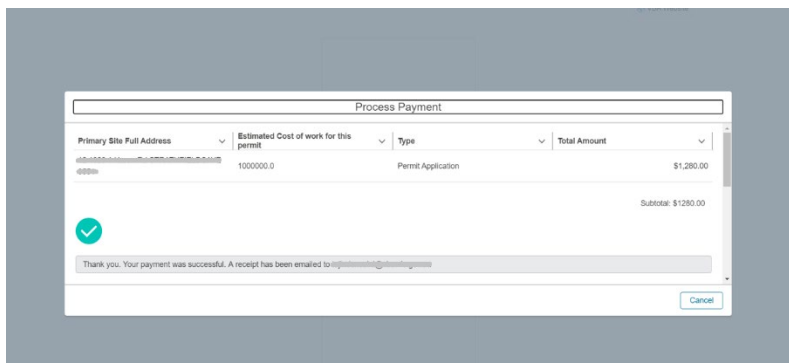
Process Payment

| Primary Site Full Address | Estimated Cost of work for this permit | Type | Total Amount |
|---|---|---|---|
| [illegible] | 1000000.0 | Permit Application | $1,280.00 |

Subtotal: $1280.00

Thank you. Your payment was successful. A receipt has been emailed to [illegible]

Cancel